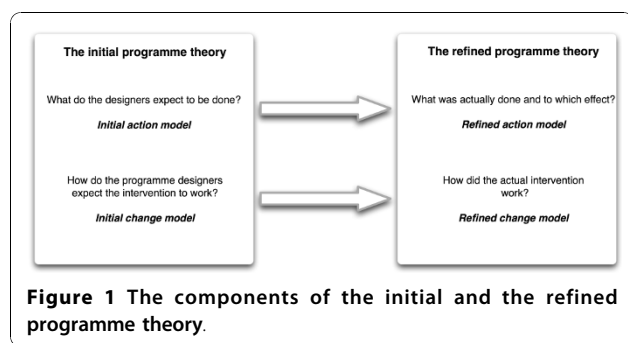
The initial programme theory

What do the designers expect to be done?

Initial action model

How do the programme designers expect the intervention to work?

Initial change model

The refined programme theory

What was actually done and to which effect?

Refined action model

How did the actual intervention work?

Refined change model

Figure 1 The components of the initial and the refined programme theory.